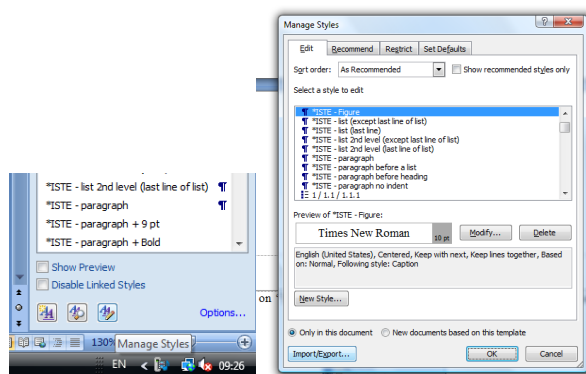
*ISTE - list 2nd level (last line of list) ¶
*ISTE - paragraph ¶
*ISTE - paragraph + 9 pt
*ISTE - paragraph + Bold

Show Preview
Disable Linked Styles

Options...

130%
Manage Styles

EN
09:26

on

Manage Styles

Edit
Recommend
Restrict
Set Defaults

Sort order: As Recommended
Show recommended styles only

Select a style to edit

¶ *ISTE - Figure
¶ *ISTE - list (except last line of list)
¶ *ISTE - list (last line)
¶ *ISTE - list 2nd level (except last line of list)
¶ *ISTE - list 2nd level (last line of list)
¶ *ISTE - paragraph
¶ *ISTE - paragraph before a list
¶ *ISTE - paragraph before heading
¶ *ISTE - paragraph no indent
1 / 1.1 / 1.1.1

Preview of *ISTE - Figure:

Times New Roman
10 pt

Modify...
Delete

English (United States), Centered, Keep with next, Keep lines together, Based on: Normal, Following style: Caption

New Style...

Only in this document
New documents based on this template

Import/Export...
OK
Cancel